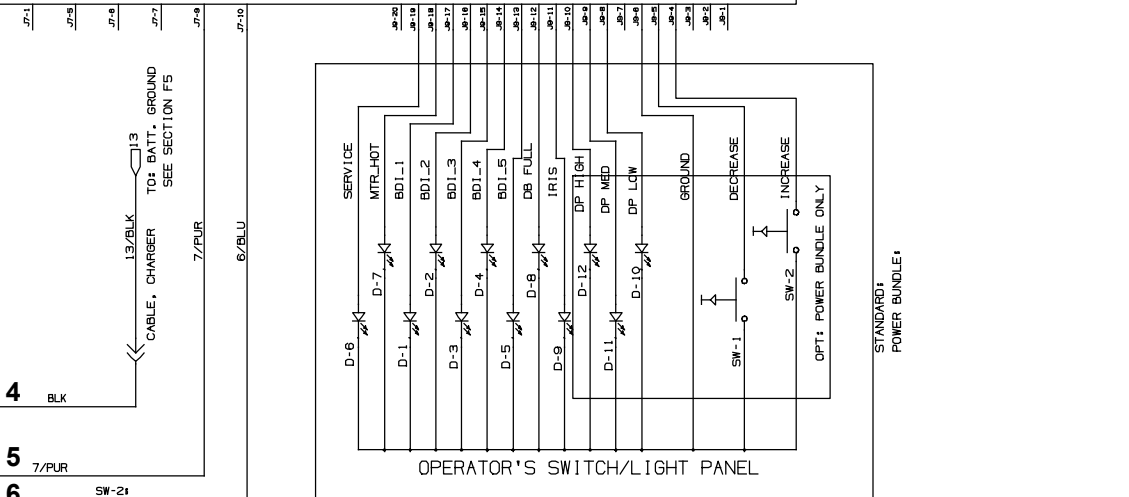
J7-1
J7-5
J7-6
J7-7
J7-9
J7-10
J8-20
J8-19
J8-18
J8-17
J8-16
J8-15
J8-14
J8-13
J8-12
J8-11
J8-10
J8-9
J8-8
J8-7
J8-6
J8-5
J8-4
J8-3
J8-2
J8-1

13
TO: BATT. GROUND
SEE SECTION F5

13/BLK
CABLE, CHARGER

7/PUR

6/BLU

SERVICE
MTR_HOT
BDI_1
BDI_2
BDI_3
BDI_4
BDI_5
DB FULL
IRIS
DP HIGH
DP MED
DP LOW
GROUND
DECREASE
INCREASE

D-7
D-2
D-4
D-8
D-12
D-10
D-6
D-1
D-3
D-5
D-9
D-11

SW-2
SW-1
OPT: POWER BUNDLE ONLY

STANDARD:
POWER BUNDLE:

4 BLK
5 7/PUR
6 SW-2:

OPERATOR'S SWITCH/LIGHT PANEL